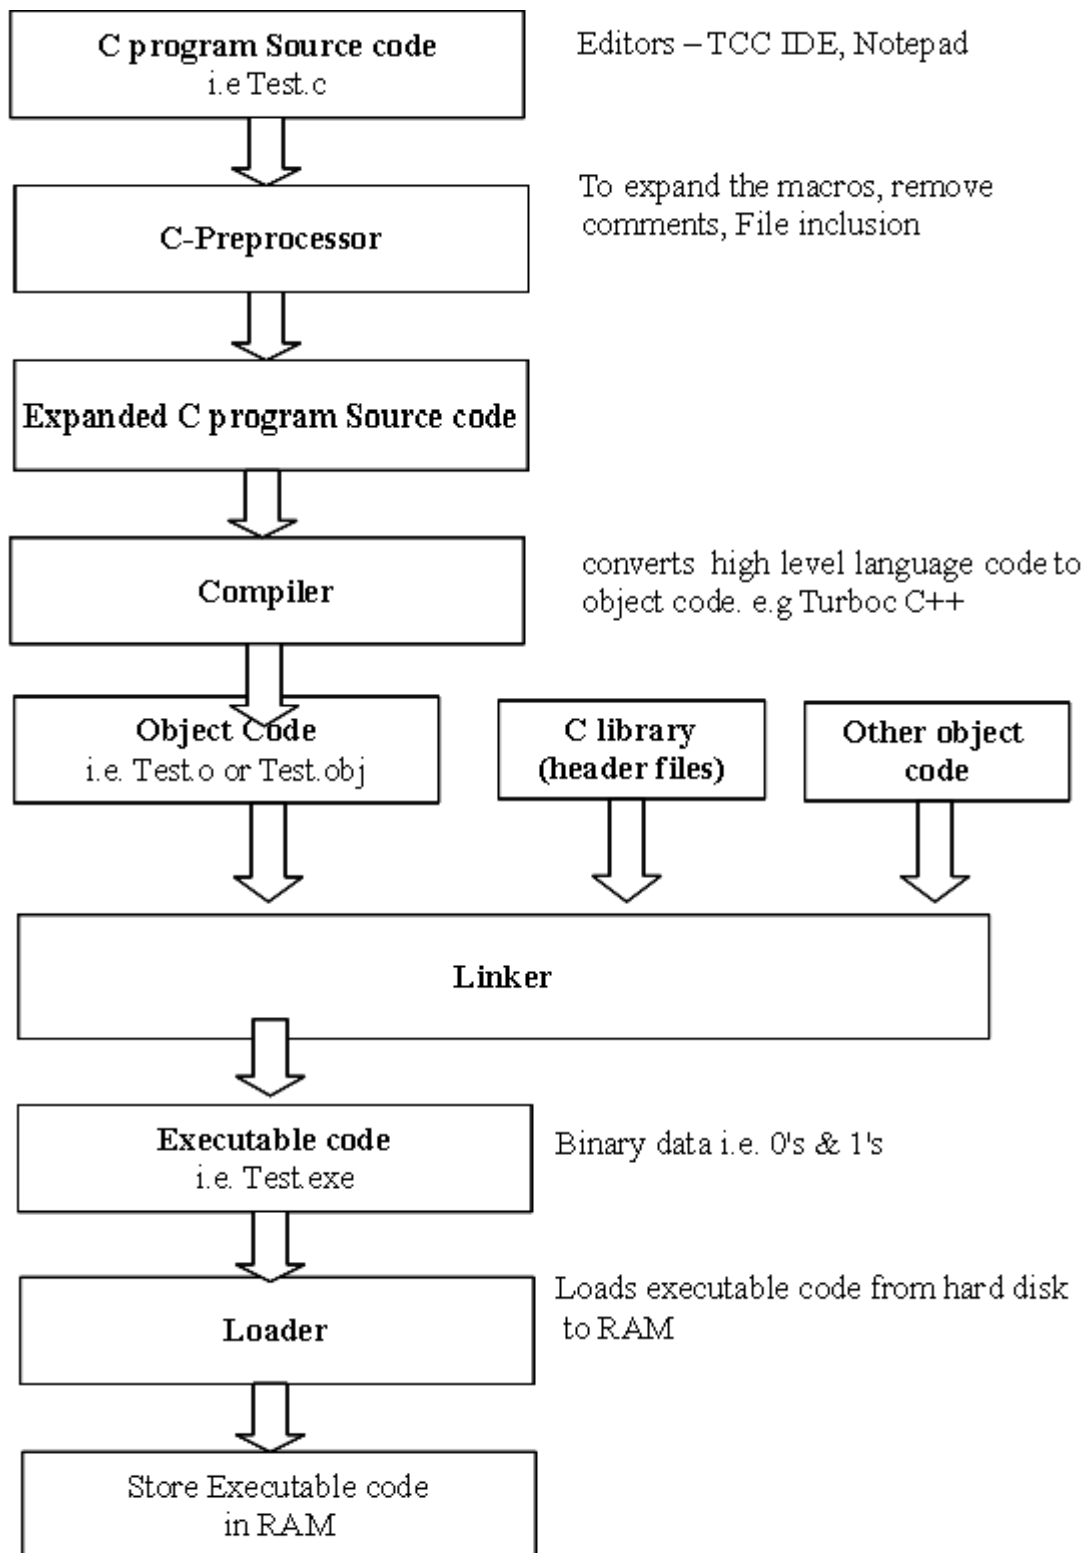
C program Source code
i.e Test.c

Editors – TCC IDE, Notepad

C-Preprocessor

To expand the macros, remove comments, File inclusion

Expanded C program Source code

Compiler

converts high level language code to object code. e.g Turboc C++

Object Code
i.e. Test.o or Test.obj

C library
(header files)

Other object code

Linker

Executable code
i.e. Test.exe

Binary data i.e. 0's & 1's

Loader

Loads executable code from hard disk to RAM

Store Executable code
in RAM